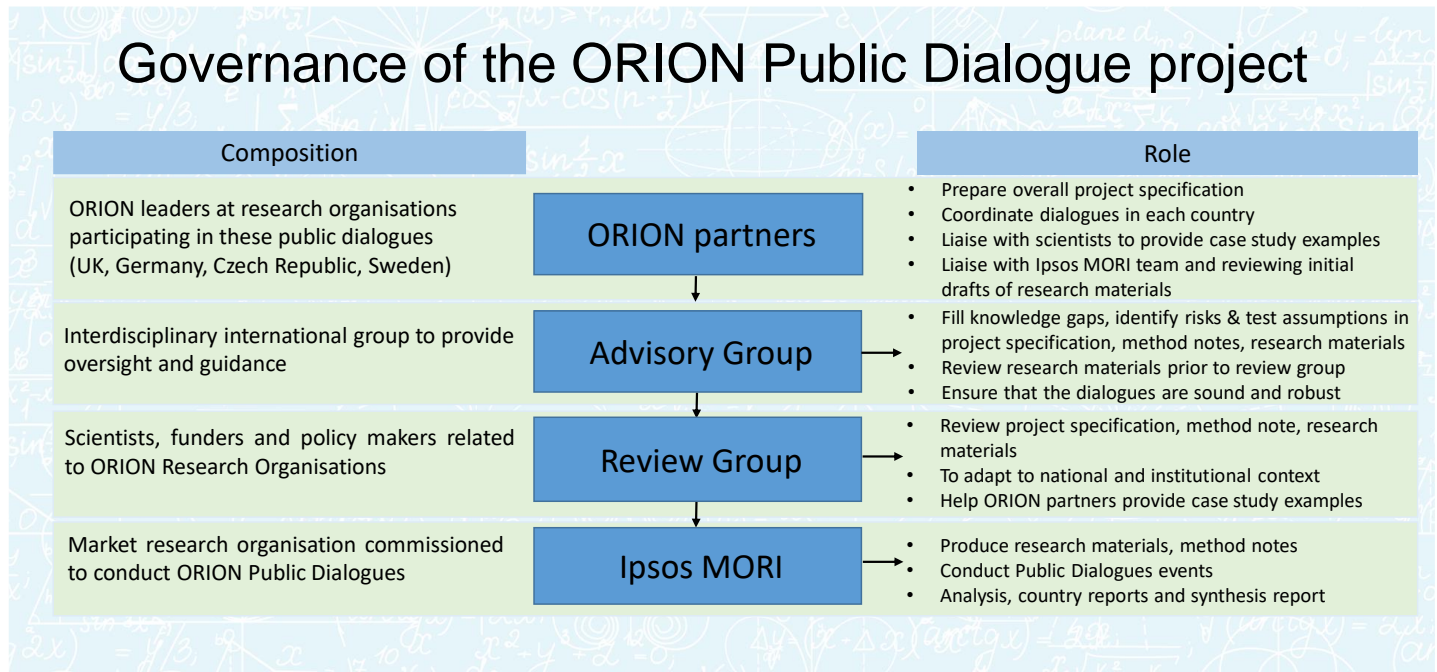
Governance of the ORION Public Dialogue project

| Composition | | Role |
|---|---|---|
| ORION leaders at research organisations participating in these public dialogues (UK, Germany, Czech Republic, Sweden) | ORION partners | • Prepare overall project specification<br>• Coordinate dialogues in each country<br>• Liaise with scientists to provide case study examples<br>• Liaise with Ipsos MORI team and reviewing initial drafts of research materials |
| Interdisciplinary international group to provide oversight and guidance | Advisory Group | • Fill knowledge gaps, identify risks & test assumptions in project specification, method notes, research materials<br>• Review research materials prior to review group<br>• Ensure that the dialogues are sound and robust |
| Scientists, funders and policy makers related to ORION Research Organisations | Review Group | • Review project specification, method note, research materials<br>• To adapt to national and institutional context<br>• Help ORION partners provide case study examples |
| Market research organisation commissioned to conduct ORION Public Dialogues | Ipsos MORI | • Produce research materials, method notes<br>• Conduct Public Dialogues events<br>• Analysis, country reports and synthesis report |